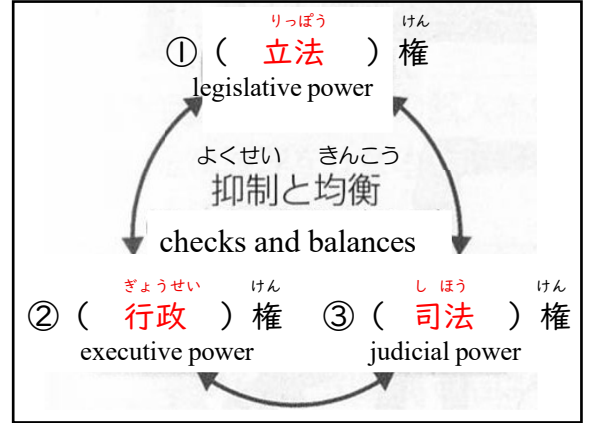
①（ $\overset{りっぽう}{立法}$ ）$\overset{けん}{権}$
legislative power

$\overset{よくせい}{抑制}$と$\overset{きんこう}{均衡}$
checks and balances

②（ $\overset{ぎょうせい}{行政}$ ）$\overset{けん}{権}$
executive power

③（ $\overset{しほう}{司法}$ ）$\overset{けん}{権}$
judicial power